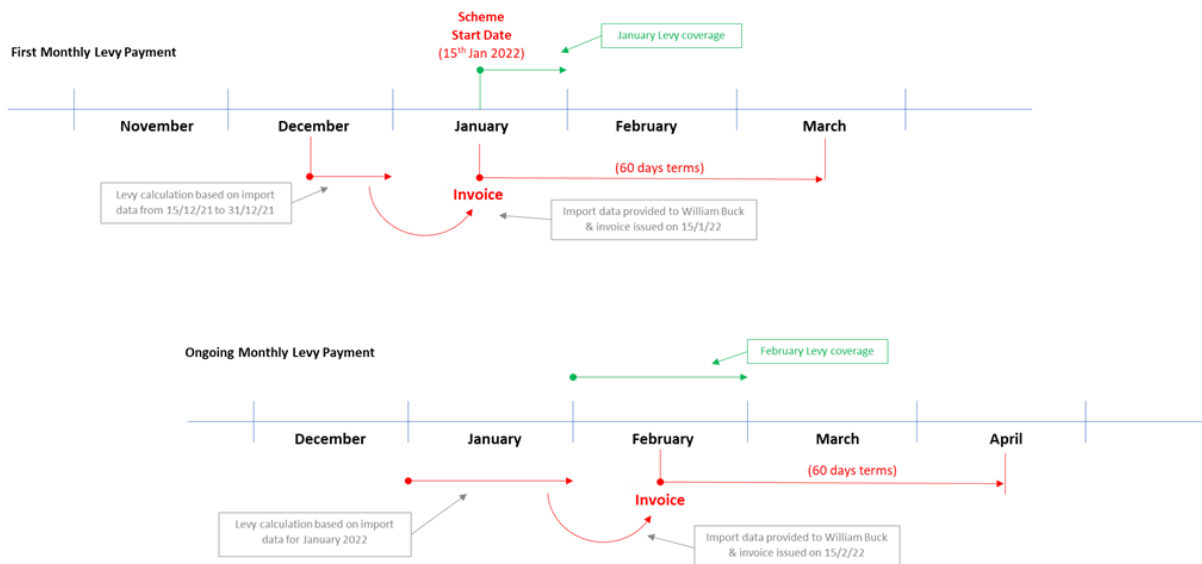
First Monthly Levy Payment

Scheme Start Date ($15^{th}$ Jan 2022)

January Levy coverage

November

December

January

February

March

(60 days terms)

Levy calculation based on import data from 15/12/21 to 31/12/21

Invoice

Import data provided to William Buck & invoice issued on 15/1/22

Ongoing Monthly Levy Payment

February Levy coverage

December

January

February

March

April

(60 days terms)

Invoice

Levy calculation based on import data for January 2022

Import data provided to William Buck & invoice issued on 15/2/22